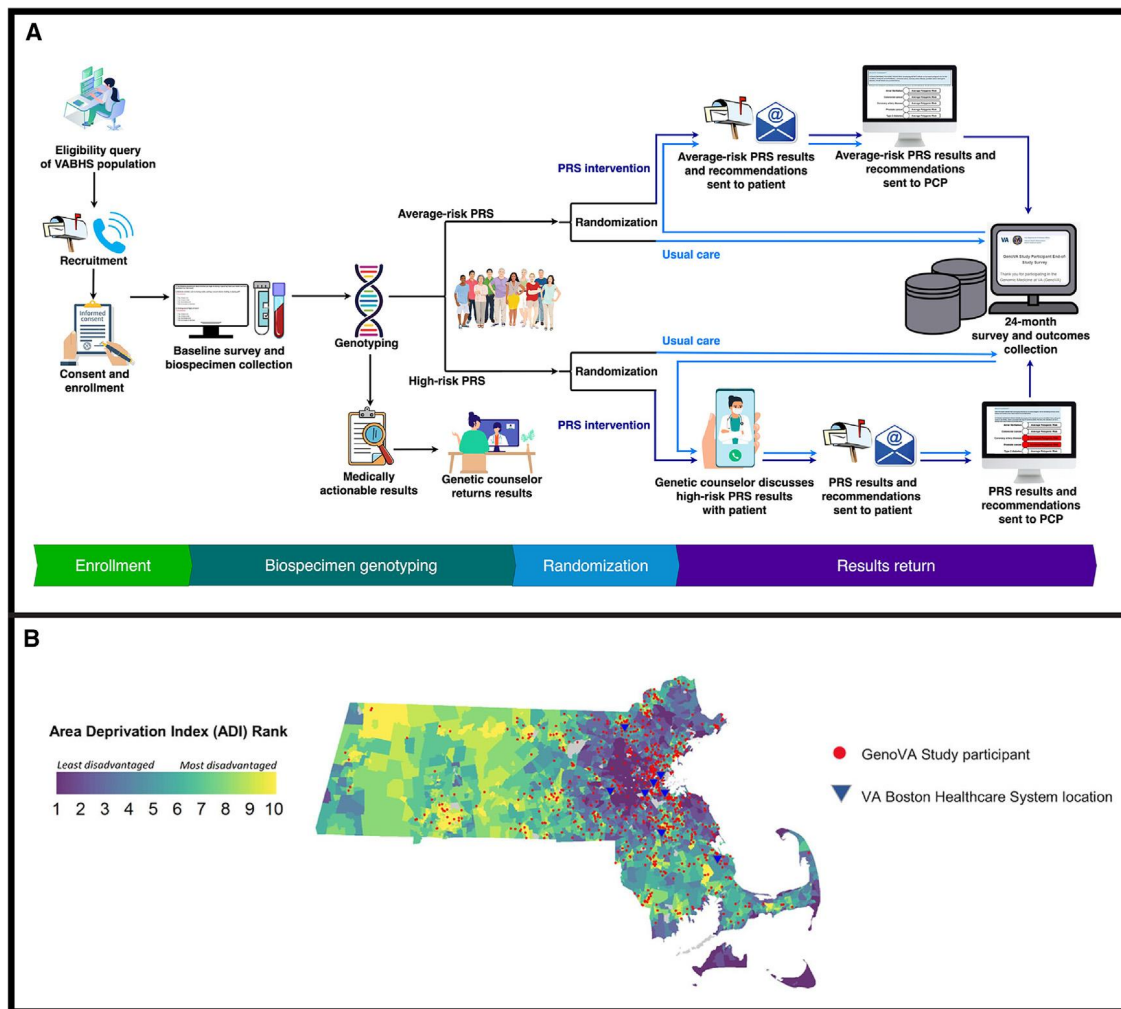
A

Eligibility query of VABHS population

Recruitment

Informed consent

Consent and enrollment

Baseline survey and biospecimen collection

Genotyping

Medically actionable results

Genetic counselor returns results

Average-risk PRS

High-risk PRS

Randomization

PRS intervention

Usual care

Average-risk PRS results and recommendations sent to patient

Average-risk PRS results and recommendations sent to PCP

VA

GenoVA Study Participant End-of-Study Survey

24-month survey and outcomes collection

Randomization

Usual care

PRS intervention

Genetic counselor discusses high-risk PRS results with patient

PRS results and recommendations sent to patient

PRS results and recommendations sent to PCP

Enrollment

Biospecimen genotyping

Randomization

Results return

B

Area Deprivation Index (ADI) Rank

Least disadvantaged

Most disadvantaged

1 2 3 4 5 6 7 8 9 10

GenoVA Study participant

VA Boston Healthcare System location